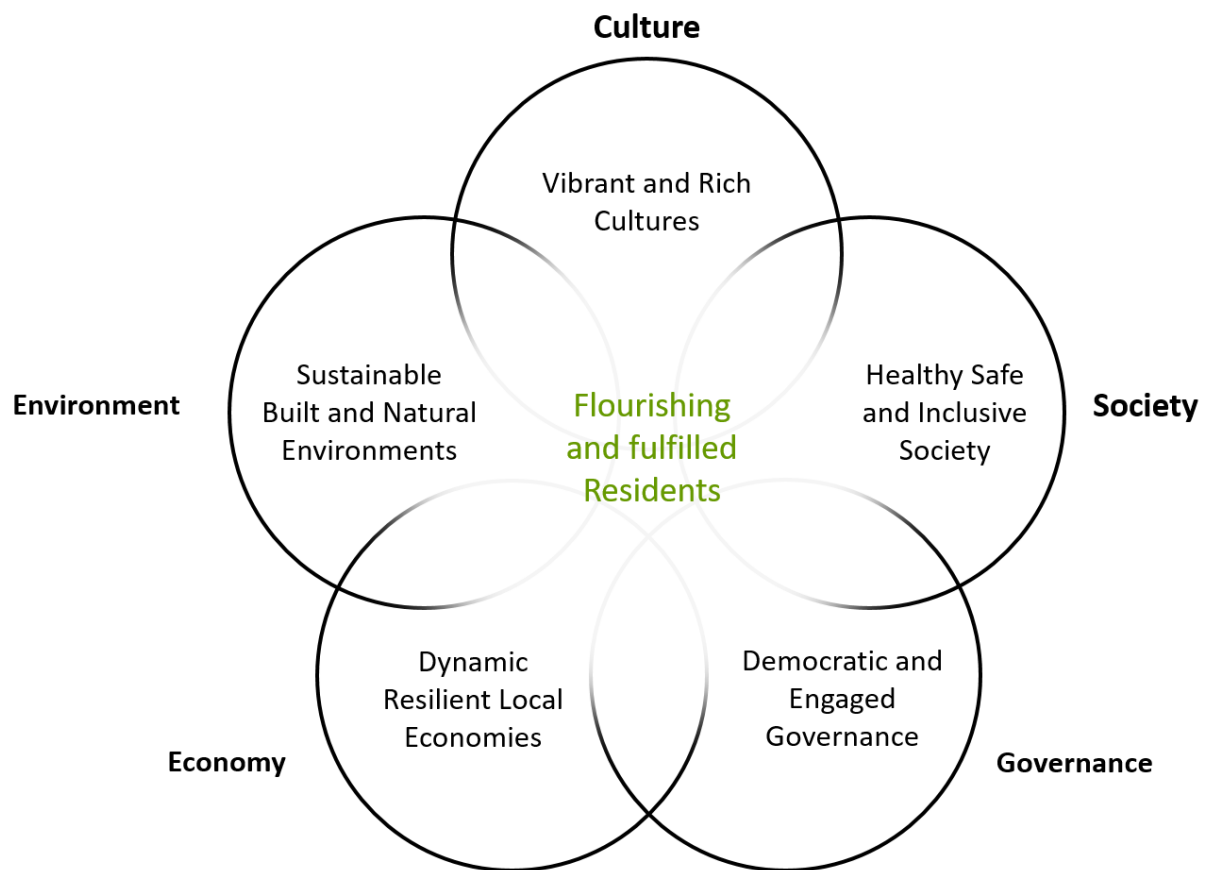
Culture

Vibrant and Rich Cultures

Environment

Sustainable Built and Natural Environments

Flourishing and fulfilled Residents

Healthy Safe and Inclusive Society

Society

Dynamic Resilient Local Economies

Democratic and Engaged Governance

Economy

Governance